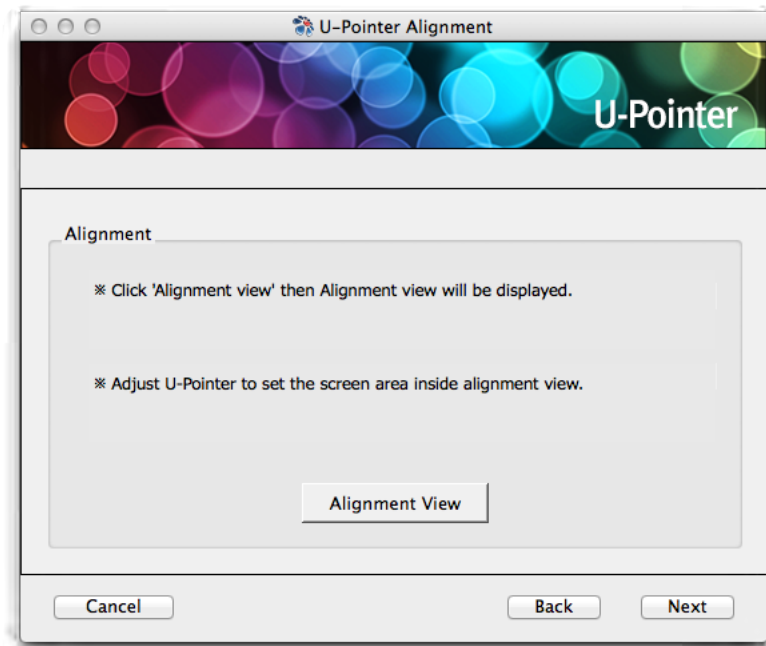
U-Pointer Alignment

U-Pointer

Alignment

※ Click 'Alignment view' then Alignment view will be displayed.

※ Adjust U-Pointer to set the screen area inside alignment view.

Alignment View

Cancel

Back

Next